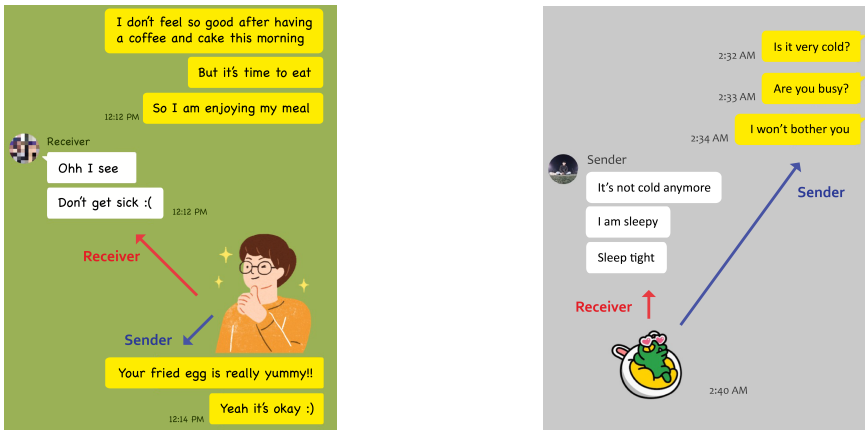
I don't feel so good after having a coffee and cake this morning

But it's time to eat

12:12 PM So I am enjoying my meal

Receiver

Ohh I see

Don't get sick :( 12:12 PM

Receiver

Sender

Your fried egg is really yummy!!

12:14 PM Yeah it's okay :)

2:32 AM Is it very cold?

2:33 AM Are you busy?

2:34 AM I won't bother you

Sender

It's not cold anymore

I am sleepy

Sleep tight

Sender

Receiver

2:40 AM